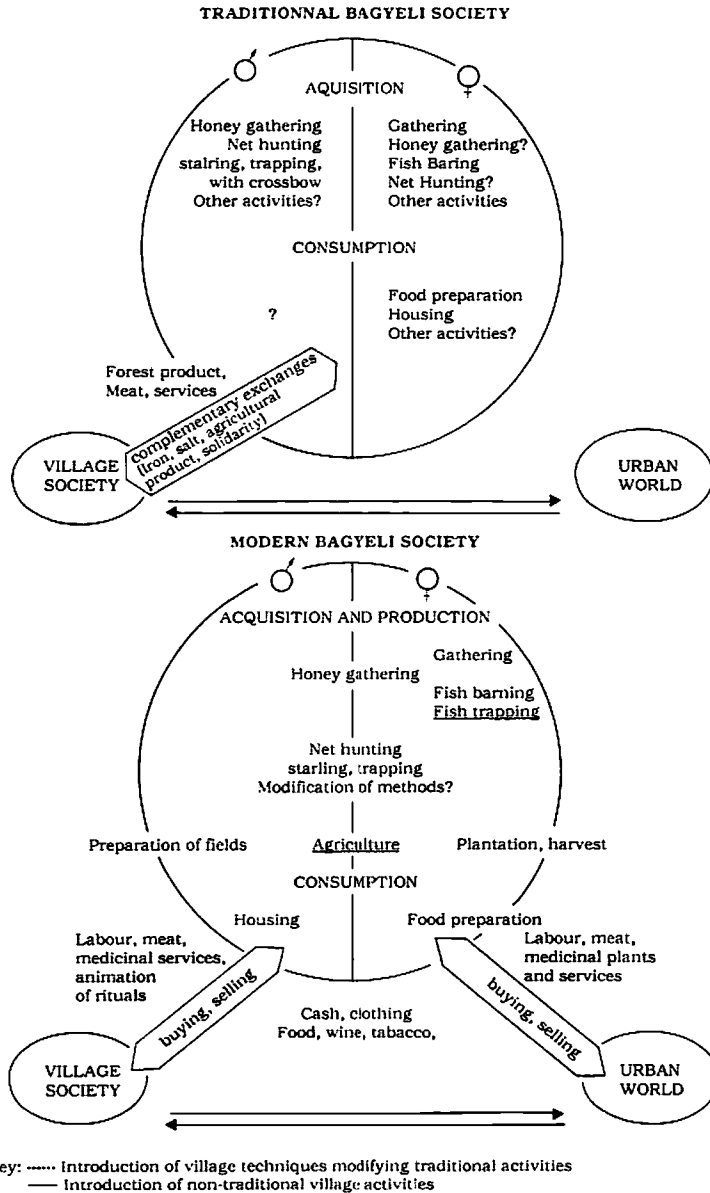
TRADITIONNAL BAGYELI SOCIETY

♂

♀

AQUISITION

Honey gathering
Net hunting
stalring, trapping,
with crossbow
Other activities?

Gathering
Honey gathering?
Fish Baring
Net Hunting?
Other activities

CONSUMPTION

?

Food preparation
Housing
Other activities?

Forest product,
Meat, services

complementary exchanges
(iron, salt, agricultural
product, solidarity)

VILLAGE SOCIETY

URBAN WORLD

MODERN BAGYELI SOCIETY

♂

♀

ACQUISITION AND PRODUCTION

Honey gathering

Gathering

Fish barning
Fish trapping

Net hunting
starling, trapping
Modification of methods?

Preparation of fields

Agriculture

Plantation, harvest

CONSUMPTION

Housing

Food preparation

Labour, meat,
medicinal services,
animation
of rituals

Labour, meat,
medicinal plants
and services

buying, selling

buying, selling

Cash, clothing
Food, wine, tabacco,

VILLAGE SOCIETY

URBAN WORLD

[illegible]ey: ----- Introduction of village techniques modifying traditional activities
—— Introduction of non-traditional village activities